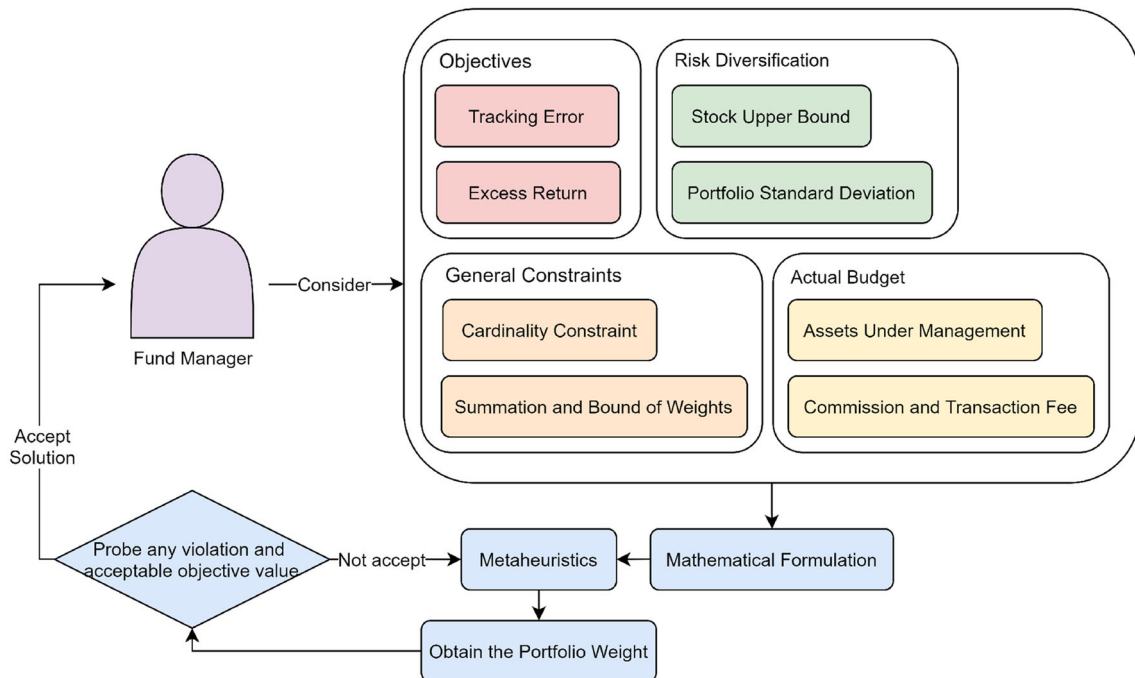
Objectives

Tracking Error

Excess Return

Risk Diversification

Stock Upper Bound

Portfolio Standard Deviation

Fund Manager

Consider

General Constraints

Cardinality Constraint

Summation and Bound of Weights

Actual Budget

Assets Under Management

Commission and Transaction Fee

Accept Solution

Probe any violation and acceptable objective value

Not accept

Metaheuristics

Mathematical Formulation

Obtain the Portfolio Weight